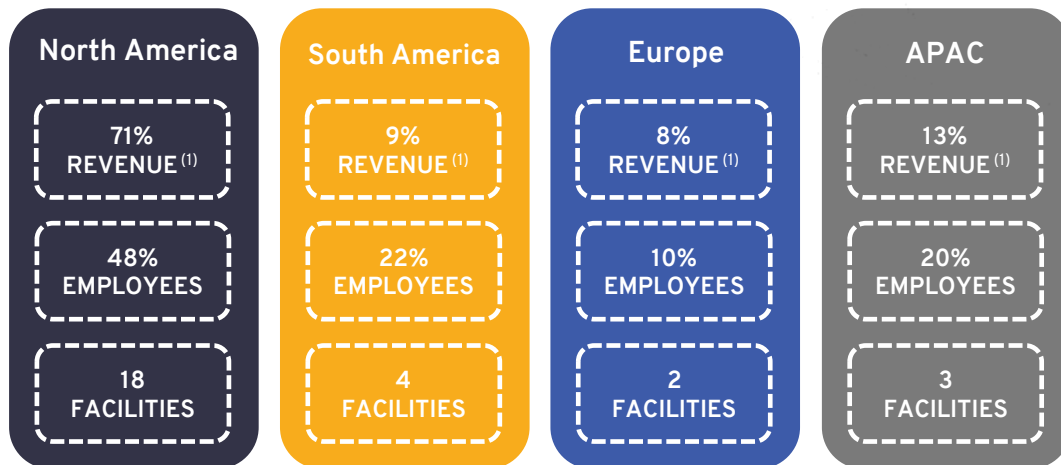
North America

71%
REVENUE $^{(1)}$

48%
EMPLOYEES

18
FACILITIES

South America

9%
REVENUE $^{(1)}$

22%
EMPLOYEES

4
FACILITIES

Europe

8%
REVENUE $^{(1)}$

10%
EMPLOYEES

2
FACILITIES

APAC

13%
REVENUE $^{(1)}$

20%
EMPLOYEES

3
FACILITIES